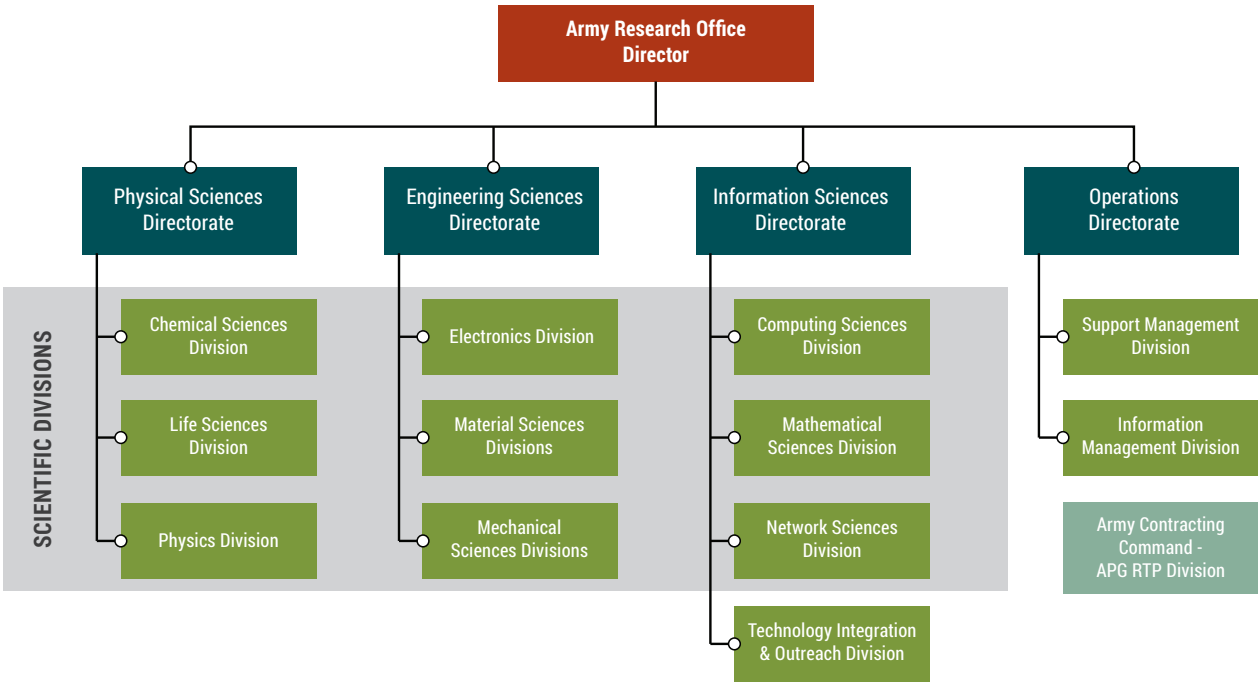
Army Research Office
Director

Physical Sciences Directorate

Chemical Sciences Division

Life Sciences Division

Physics Division

Engineering Sciences Directorate

Electronics Division

Material Sciences Divisions

Mechanical Sciences Divisions

Information Sciences Directorate

Computing Sciences Division

Mathematical Sciences Division

Network Sciences Division

Technology Integration & Outreach Division

Operations Directorate

Support Management Division

Information Management Division

Army Contracting Command - APG RTP Division

SCIENTIFIC DIVISIONS